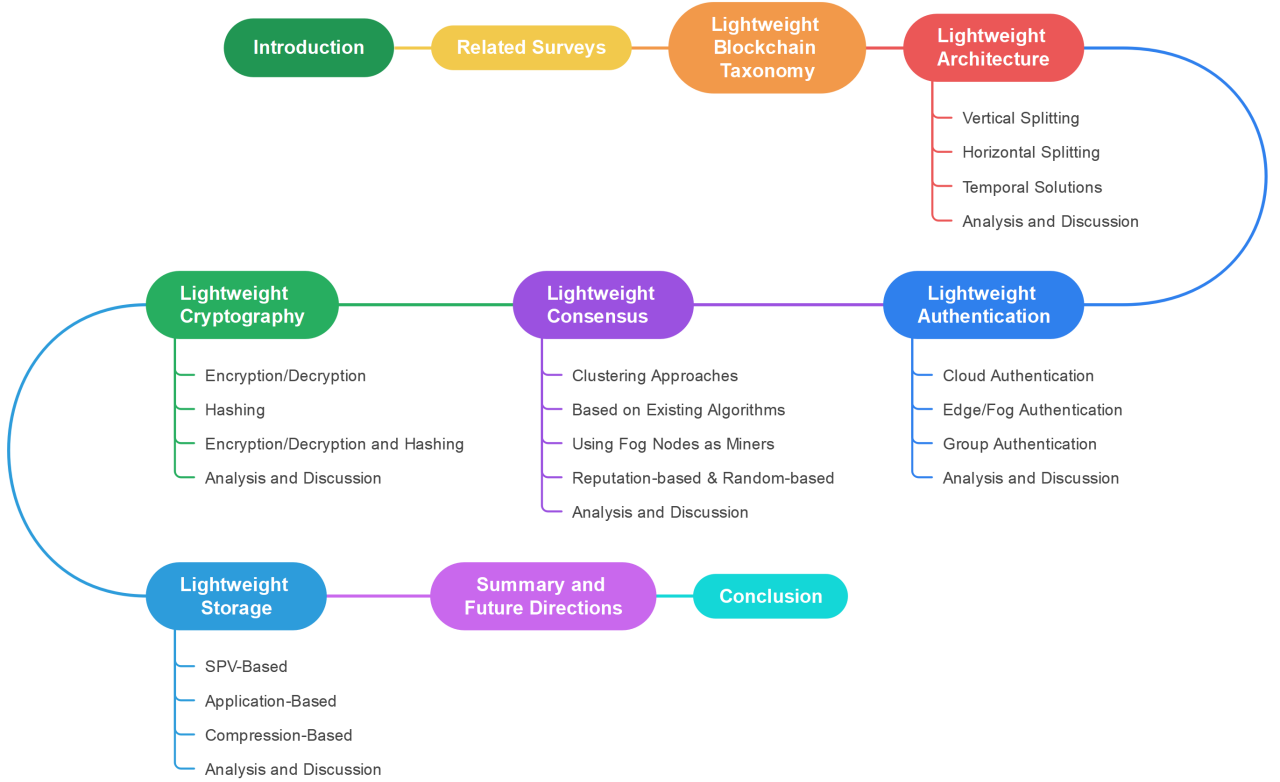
Introduction

Related Surveys

Lightweight Blockchain Taxonomy

Lightweight Architecture

Vertical Splitting
Horizontal Splitting
Temporal Solutions
Analysis and Discussion

Lightweight Authentication

Cloud Authentication
Edge/Fog Authentication
Group Authentication
Analysis and Discussion

Lightweight Consensus

Clustering Approaches
Based on Existing Algorithms
Using Fog Nodes as Miners
Reputation-based & Random-based
Analysis and Discussion

Lightweight Cryptography

Encryption/Decryption
Hashing
Encryption/Decryption and Hashing
Analysis and Discussion

Lightweight Storage

SPV-Based
Application-Based
Compression-Based
Analysis and Discussion

Summary and Future Directions

Conclusion